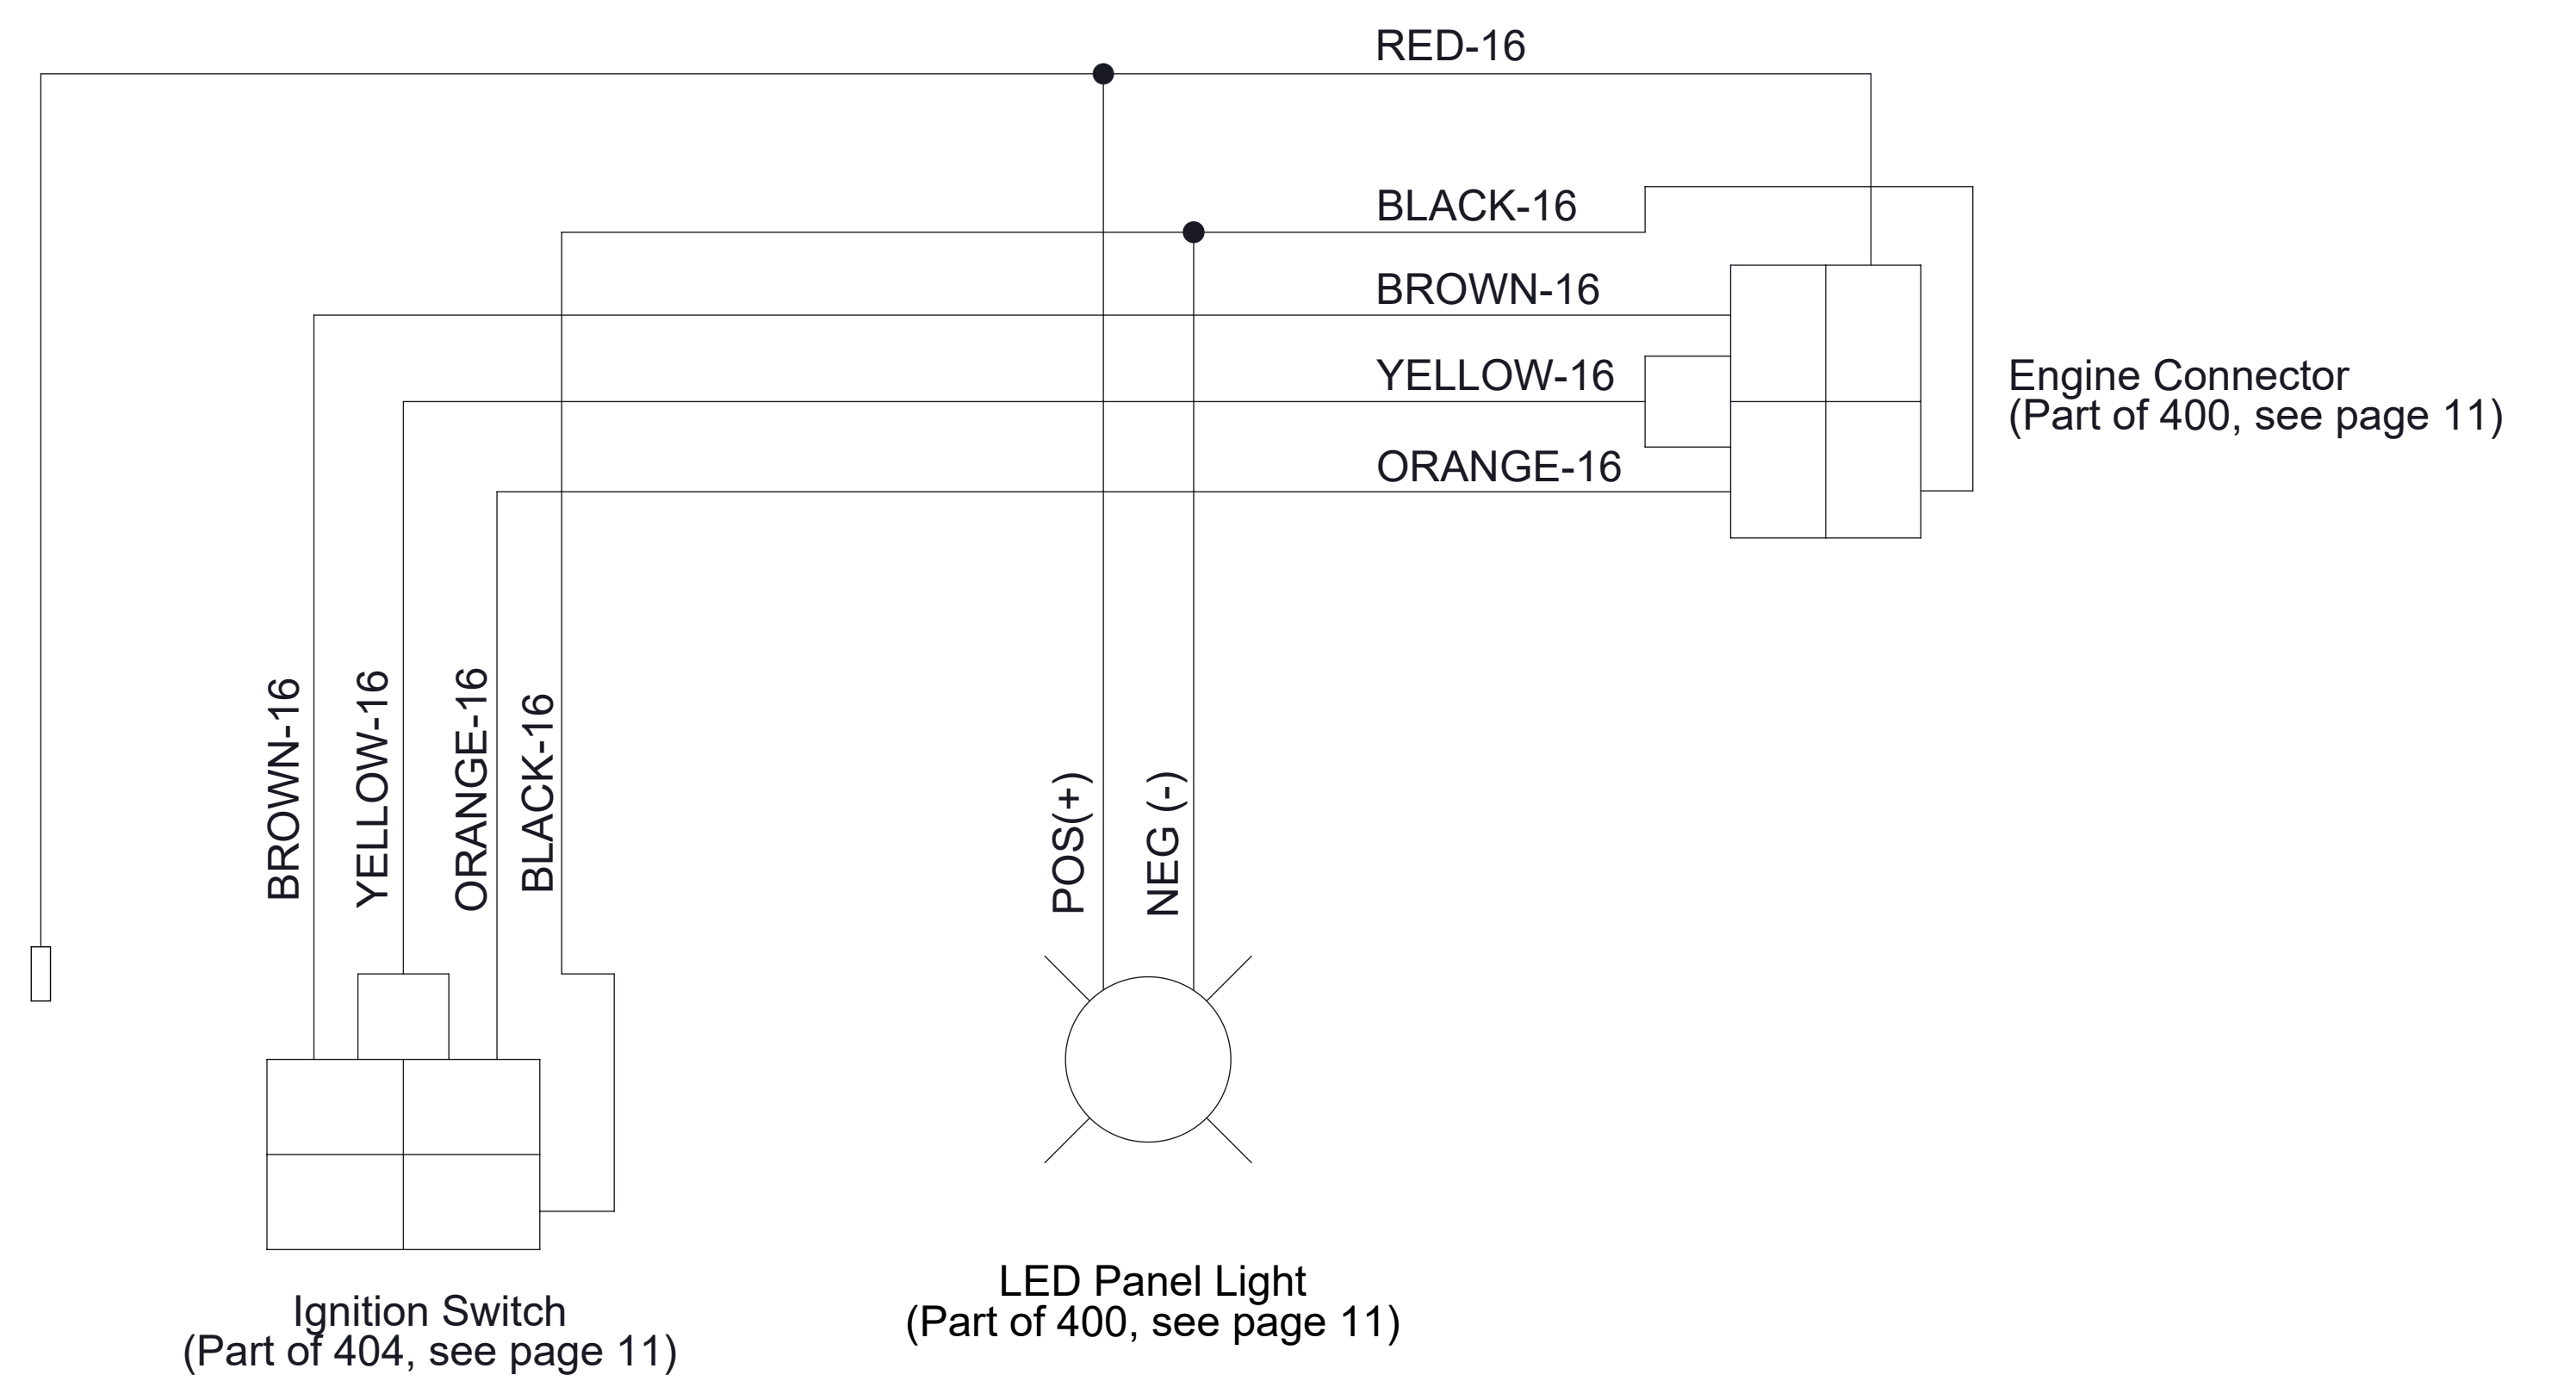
RED-16

BLACK-16

BROWN-16

YELLOW-16

ORANGE-16

Engine Connector
(Part of 400, see page 11)

BROWN-16

YELLOW-16

ORANGE-16

BLACK-16

POS(+)

NEG (-)

Ignition Switch
(Part of 404, see page 11)

LED Panel Light
(Part of 400, see page 11)